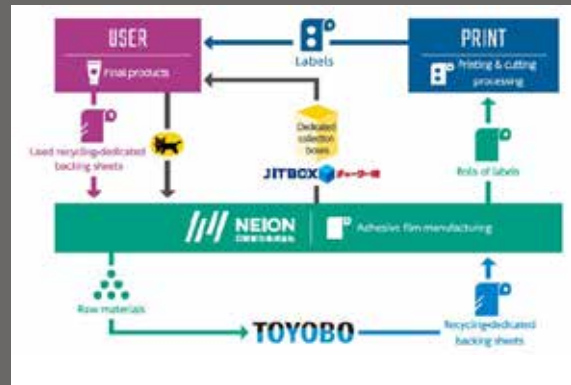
USER

Final products

Labels

PRINT

Printing & cutting processing

Used recycling-dedicated backing sheets

Dedicated collection boxes

JITBOX チャーター便

Rolls of labels

NEION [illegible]

Adhesive film manufacturing

Raw materials

TOYOBO

Recycling-dedicated backing sheets